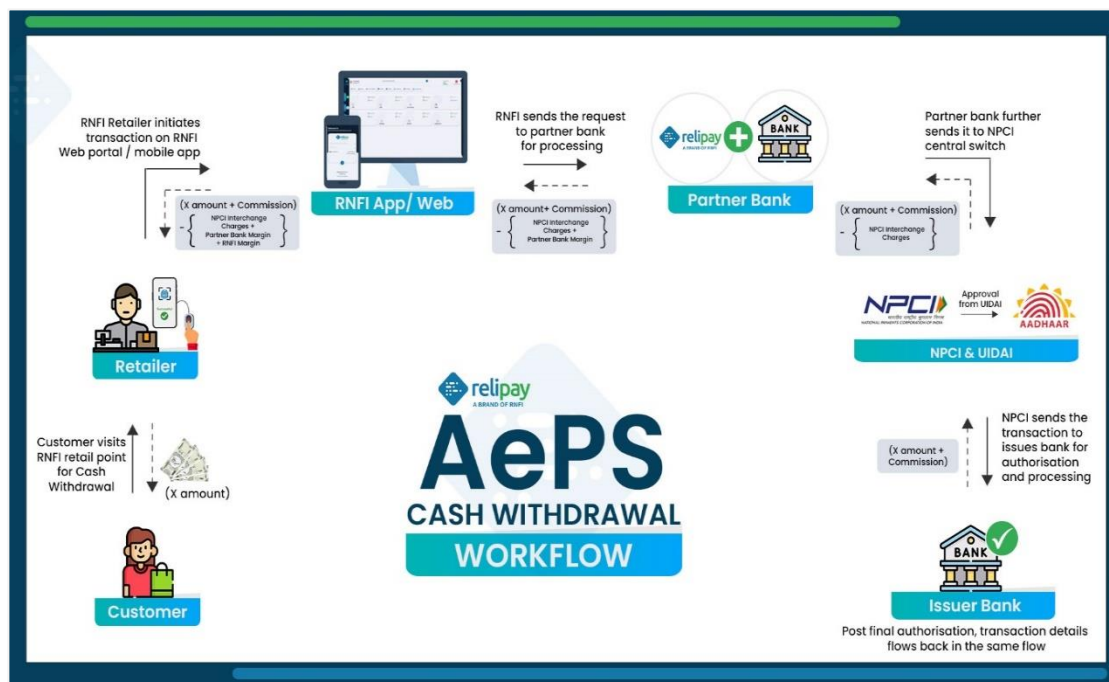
RNFI Retailer initiates transaction on RNFI Web portal / mobile app

(X amount + Commission) - { NPCI Interchange Charges + Partner Bank Margin + RNFI Margin }

RNFI App/ Web

RNFI sends the request to partner bank for processing

(X amount+ Commission) - { NPCI Interchange Charges + Partner Bank Margin }

relipay A BRAND OF RNFI

BANK

Partner Bank

Partner bank further sends it to NPCI central switch

(X amount + Commission) - { NPCI Interchange Charges }

Retailer

NPCI NATIONAL PAYMENTS CORPORATION OF INDIA

Approval from UIDAI

AADHAAR

NPCI & UIDAI

relipay A BRAND OF RNFI

AePS

CASH WITHDRAWAL

WORKFLOW

Customer visits RNFI retail point for Cash Withdrawal

(X amount)

Customer

(X amount + Commission)

NPCI sends the transaction to issues bank for authorisation and processing

BANK

Issuer Bank

Post final authorisation, transaction details flows back in the same flow